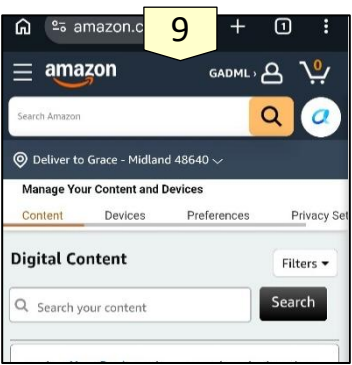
amazon.c 9

1

amazon

GADML

0

Search Amazon

Deliver to Grace - Midland 48640

Manage Your Content and Devices

Content Devices Preferences Privacy Set

Digital Content

Filters

Search your content

Search